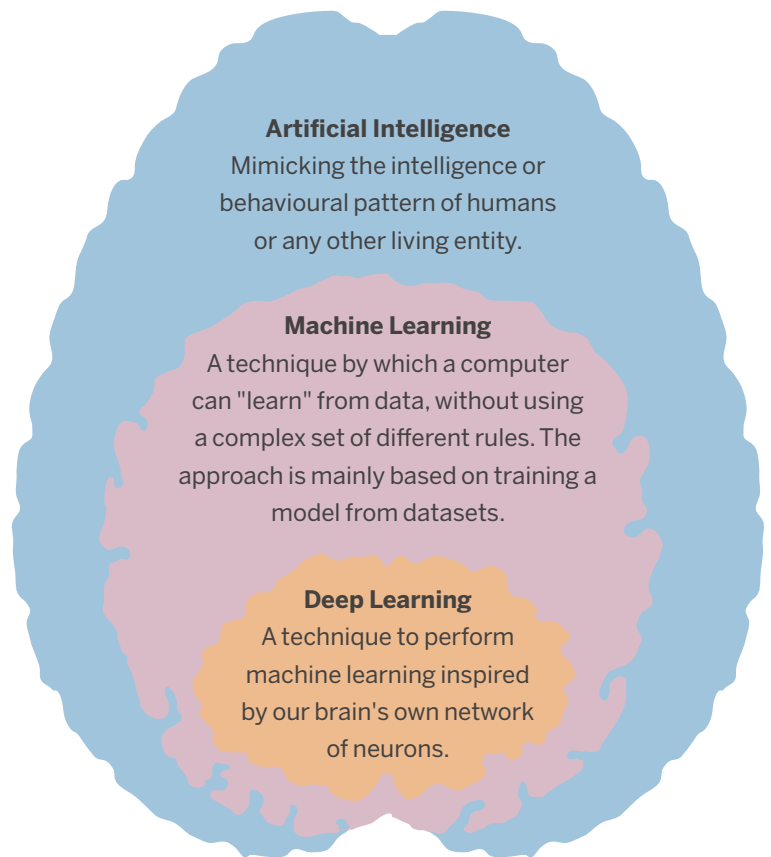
**Artificial Intelligence**
Mimicking the intelligence or behavioural pattern of humans or any other living entity.

**Machine Learning**
A technique by which a computer can "learn" from data, without using a complex set of different rules. The approach is mainly based on training a model from datasets.

**Deep Learning**
A technique to perform machine learning inspired by our brain's own network of neurons.